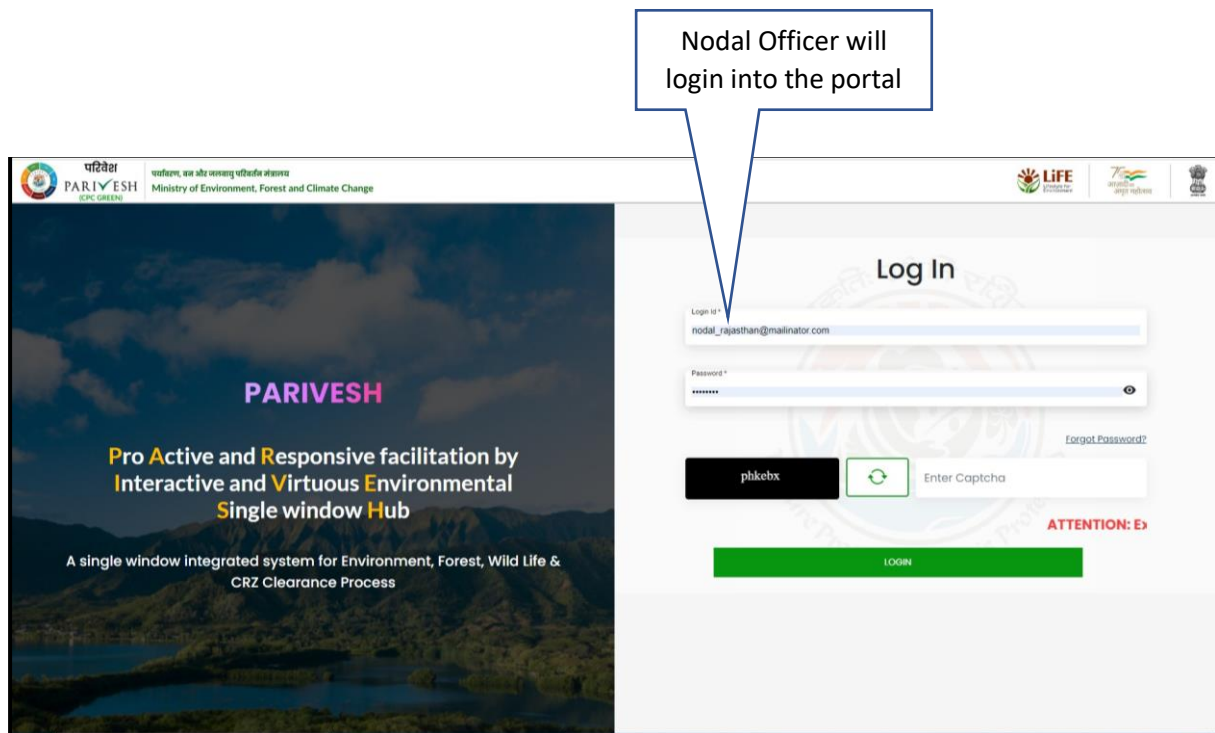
Nodal Officer will login into the portal

परिवेश PARIVESH (CPC GREEN)

पर्यावरण, वन और जलवायु परिवर्तन मंत्रालय
Ministry of Environment, Forest and Climate Change

LiFE Lifestyle for Environment

आज़ादी का अमृत महोत्सव

PARIVESH

Pro Active and Responsive facilitation by Interactive and Virtuous Environmental Single window Hub

A single window integrated system for Environment, Forest, Wild Life & CRZ Clearance Process

Log In

Login Id *
nodal_rajasthan@mailinator.com

Password *
••••••••

Forgot Password?

phkebx

Enter Captcha

ATTENTION: E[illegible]

LOGIN